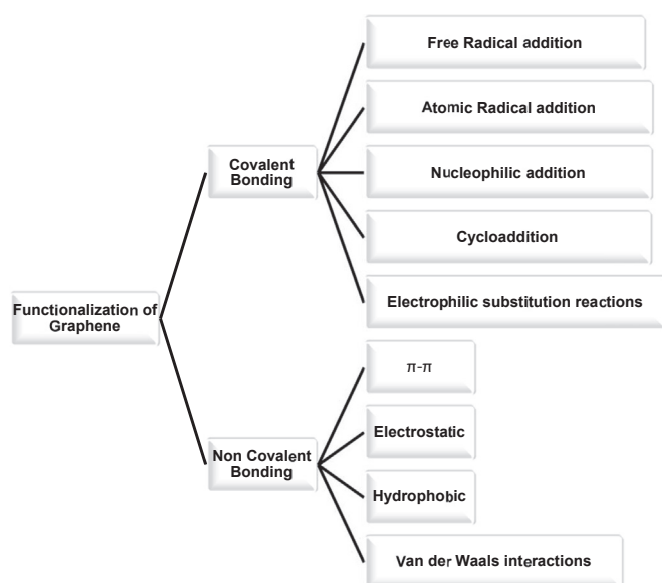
Functionalization of Graphene

Covalent Bonding

Free Radical addition

Atomic Radical addition

Nucleophilic addition

Cycloaddition

Electrophilic substitution reactions

Non Covalent Bonding

$\pi$-$\pi$

Electrostatic

Hydrophobic

Van der Waals interactions